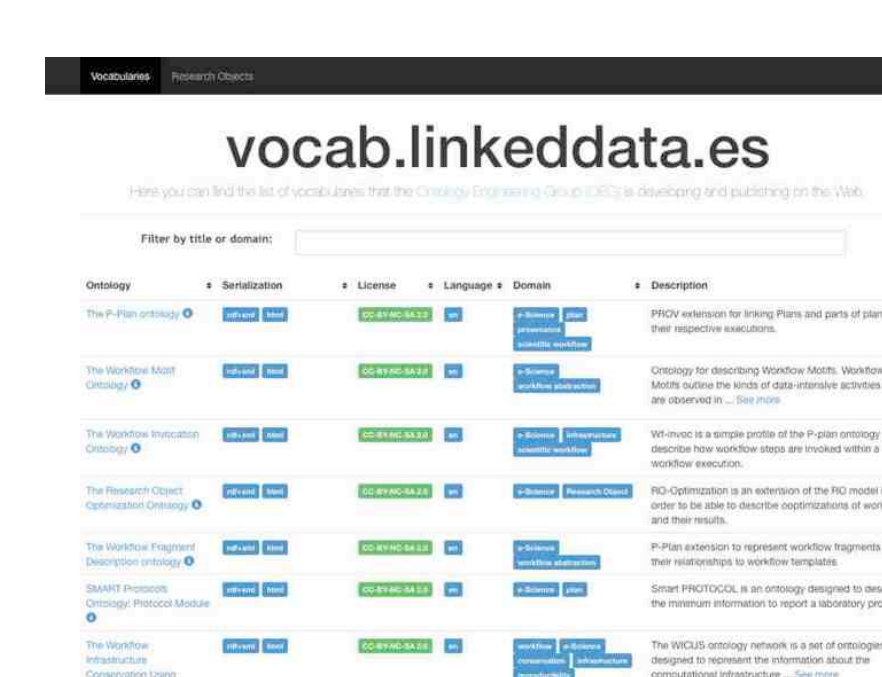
Vocabularies Research Objects

vocab.linkeddata.es

Here you can find the list of vocabularies that the Ontology Engineering Group (OEG) is developing and publishing on the Web.

Filter by title or domain:

| Ontology | Serialization | License | Language | Domain | Description |
|---|---|---|---|---|---|
| The P-Plan ontology | rdf+xml html | CC-BY-NC-SA 2.0 | en | e-Science plan provenance scientific workflow | PROV extension for linking Plans and parts of plan their respective executions. |
| The Workflow Motif Ontology | rdf+xml html | CC-BY-NC-SA 2.0 | en | e-Science workflow abstraction | Ontology for describing Workflow Motifs. Workflow Motifs outline the kinds of data-intensive activities are observed in ... See more |
| The Workflow Invocation Ontology | rdf+xml html | CC-BY-NC-SA 2.0 | en | e-Science infrastructure scientific workflow | Wf-invoc is a simple profile of the P-plan ontology describe how workflow steps are invoked within a workflow execution. |
| The Research Object Optimization Ontology | rdf+xml html | CC-BY-NC-SA 2.0 | en | e-Science Research Object | RO-Optimization is an extension of the RO model order to be able to describe ooptimizations of wor and their results. |
| The Workflow Fragment Description ontology | rdf+xml html | CC-BY-NC-SA 2.0 | en | e-Science workflow abstraction | P-Plan extension to represent workflow fragments their relationships to workflow templates |
| SMART Protocols Ontology: Protocol Module | rdf+xml html | CC-BY-NC-SA 2.0 | en | e-Science plan | Smart PROTOCOL is an ontology designed to des the minimum information to report a laboratory pro |
| The Workflow Infrastructure Conservation Using | rdf+xml html | CC-BY-NC-SA 2.0 | en | workflow e-Science conservation infrastructure reproducibility | The WICUS ontology network is a set of ontologies designed to represent the information about the computational infrastructure ... See more |